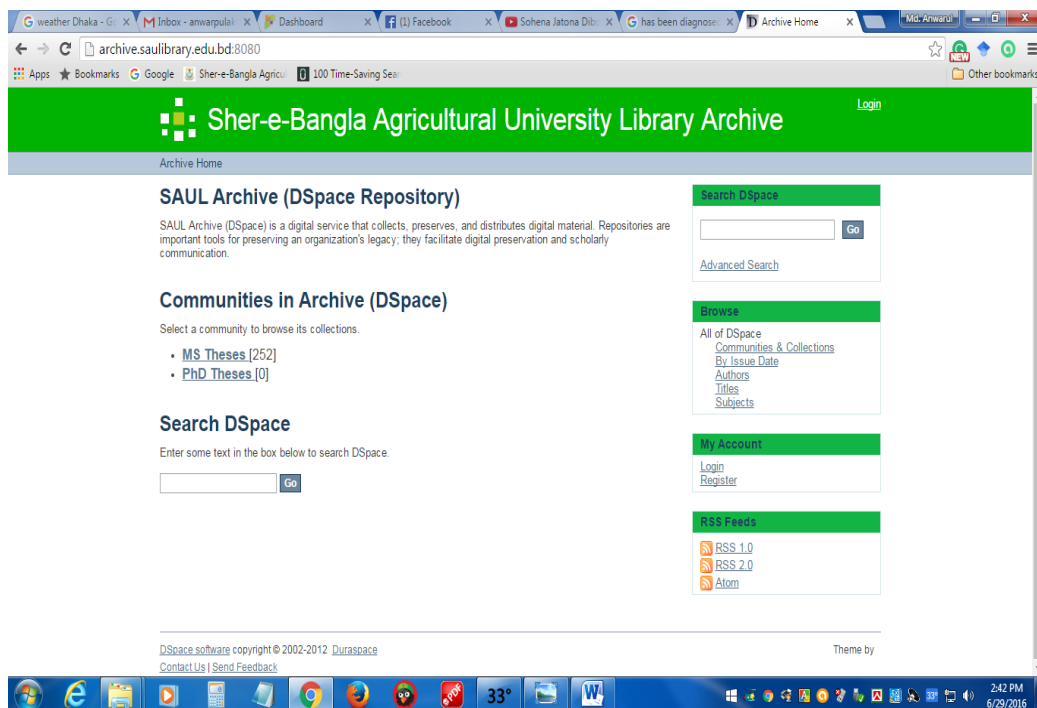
weather Dhaka - G ×
Inbox - anwarpulak ×
Dashboard ×
(1) Facebook ×
Sohena Jatona Dib ×
has been diagnosed ×
Archive Home ×
Md. Anwarul

archive.saulibrary.edu.bd:8080

Apps Bookmarks Google Sher-e-Bangla Agricul 100 Time-Saving Sear
Other bookmarks

Sher-e-Bangla Agricultural University Library Archive
Login

Archive Home

SAUL Archive (DSpace Repository)

SAUL Archive (DSpace) is a digital service that collects, preserves, and distributes digital material. Repositories are important tools for preserving an organization's legacy; they facilitate digital preservation and scholarly communication.

Communities in Archive (DSpace)

Select a community to browse its collections.

- MS Theses [252]
- PhD Theses [0]

Search DSpace

Enter some text in the box below to search DSpace.

Go

Search DSpace
Go
Advanced Search

Browse
All of DSpace
Communities & Collections
By Issue Date
Authors
Titles
Subjects

My Account
Login
Register

RSS Feeds
RSS 1.0
RSS 2.0
Atom

DSpace software copyright © 2002-2012 Duraspace
Contact Us | Send Feedback
Theme by

33°
2:42 PM
6/29/2016